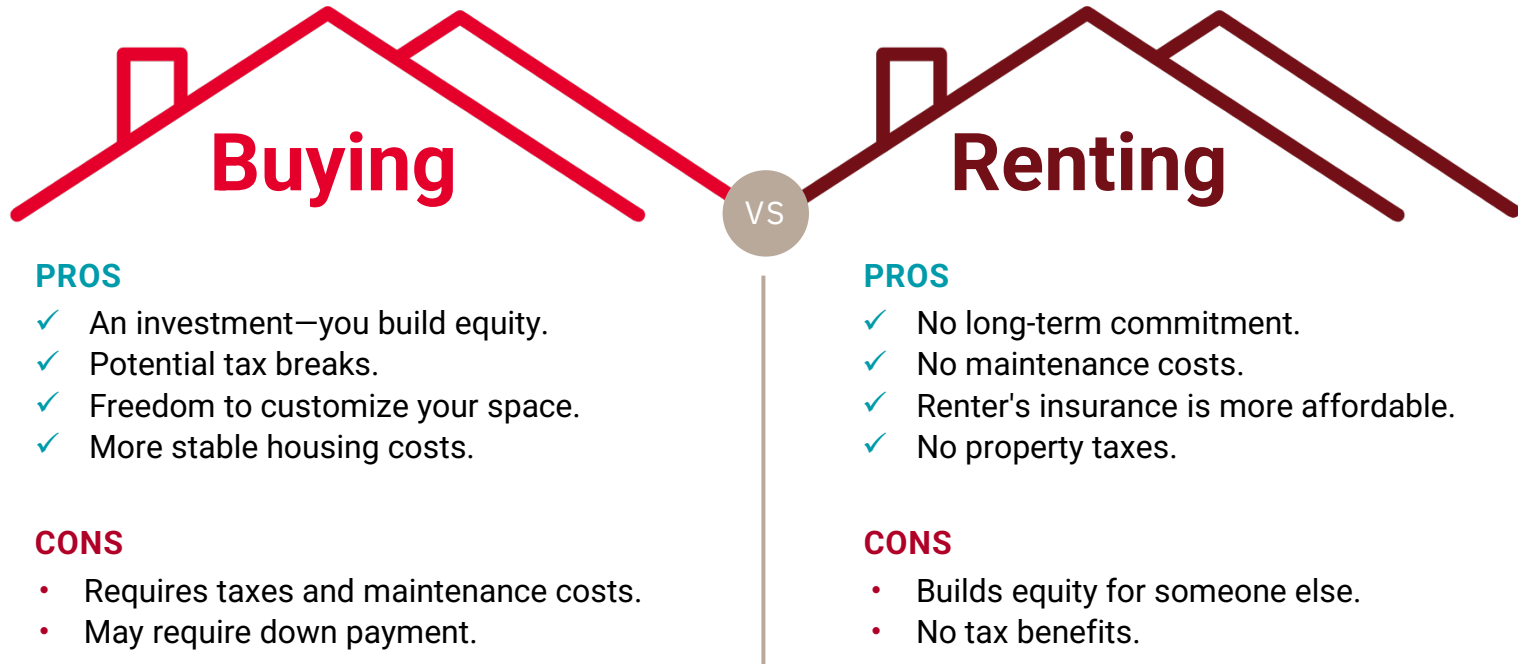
Buying

VS

Renting

PROS
✓ An investment—you build equity.
✓ Potential tax breaks.
✓ Freedom to customize your space.
✓ More stable housing costs.

CONS
• Requires taxes and maintenance costs.
• May require down payment.

PROS
✓ No long-term commitment.
✓ No maintenance costs.
✓ Renter's insurance is more affordable.
✓ No property taxes.

CONS
• Builds equity for someone else.
• No tax benefits.